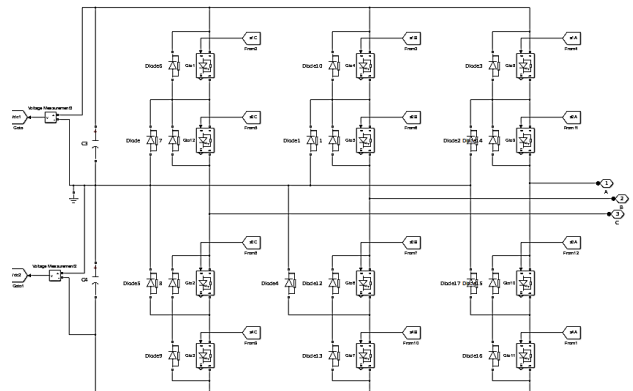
Vdc1
Goto
Voltage Measurement8
C3
Vdc2
Goto1
Voltage Measurement9
C4
Diode8
Diode
7
Diode5
8
Diode9
Gate1
Gate12
Gate2
Gate3
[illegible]
From2
From3
From8
From9
Diode10
Diode1
1
Diode4
Diode12
Diode13
Gate4
Gate5
Gate6
Gate7
From5
From6
From7
From10
Diode3
Diode2
Diode14
Diode17
Diode15
Diode16
Gate8
Gate9
Gate10
Gate11
From4
From11
From12
From1
1
A
2
B
3
C